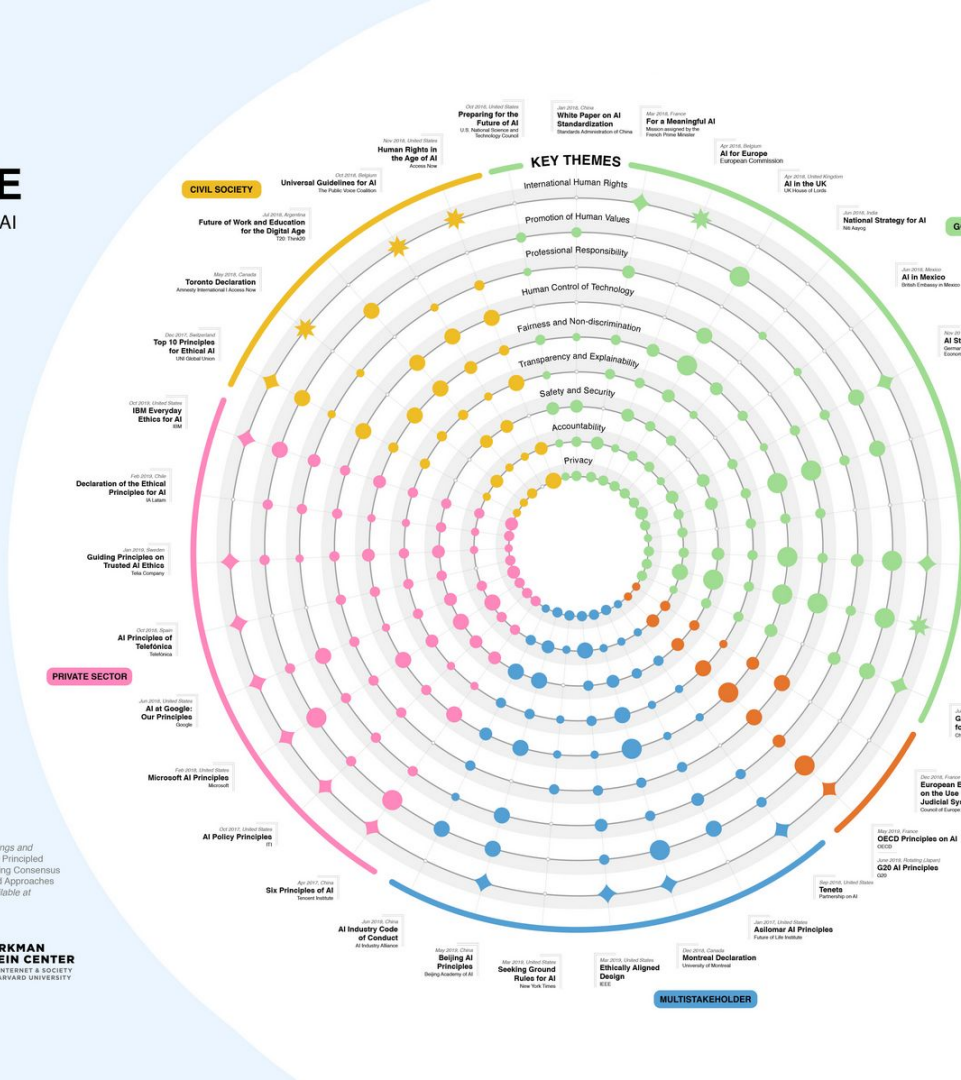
E
AI

KEY THEMES
International Human Rights
Promotion of Human Values
Professional Responsibility
Human Control of Technology
Fairness and Non-discrimination
Transparency and Explainability
Safety and Security
Accountability
Privacy

CIVIL SOCIETY
PRIVATE SECTOR
MULTISTAKEHOLDER
G

Oct 2016, United States
Preparing for the Future of AI
U.S. National Science and Technology Council

Jan 2018, China
White Paper on AI Standardization
Standards Administration of China

Mar 2018, France
For a Meaningful AI
Mission assigned by the French Prime Minister

Apr 2018, Belgium
AI for Europe
European Commission

Apr 2018, United Kingdom
AI in the UK
UK House of Lords

Jun 2018, India
National Strategy for AI
Niti Aayog

Jun 2018, Mexico
AI in Mexico
British Embassy in Mexico

Nov 20
AI St
German
Econom

Nov 2018, United States
Human Rights in the Age of AI
Access Now

Oct 2018, Belgium
Universal Guidelines for AI
The Public Voice Coalition

Jul 2018, Argentina
Future of Work and Education for the Digital Age
T20: Think20

May 2018, Canada
Toronto Declaration
Amnesty International | Access Now

Dec 2017, Switzerland
Top 10 Principles for Ethical AI
UNI Global Union

Oct 2018, United States
IBM Everyday Ethics for AI
IBM

Feb 2018, Chile
Declaration of the Ethical Principles for AI
IA Latam

Jan 2019, Sweden
Guiding Principles on Trusted AI Ethics
Telia Company

Oct 2018, Spain
AI Principles of Telefónica
Telefónica

Jun 2018, United States
AI at Google: Our Principles
Google

Feb 2018, United States
Microsoft AI Principles
Microsoft

Oct 2017, United States
AI Policy Principles
ITI

Apr 2017, China
Six Principles of AI
Tencent Institute

Jun 2019, China
AI Industry Code of Conduct
AI Industry Alliance

May 2019, China
Beijing AI Principles
Beijing Academy of AI

Mar 2019, United States
Seeking Ground Rules for AI
New York Times

Mar 2019, United States
Ethically Aligned Design
IEEE

Dec 2018, Canada
Montreal Declaration
University of Montreal

Jan 2017, United States
Asilomar AI Principles
Future of Life Institute

Sep 2016, United States
Tenets
Partnership on AI

May 2019, France
OECD Principles on AI
OECD

June 2019, Rotating (Japan)
G20 AI Principles
G20

Dec 2018, France
European E
on the Use
Judicial Sy
Council of Europe

G
fo
Ch

ngs and
Principled
ing Consensus
Approaches
ilable at

RKMAN
EIN CENTER
INTERNET & SOCIETY
ARVARD UNIVERSITY